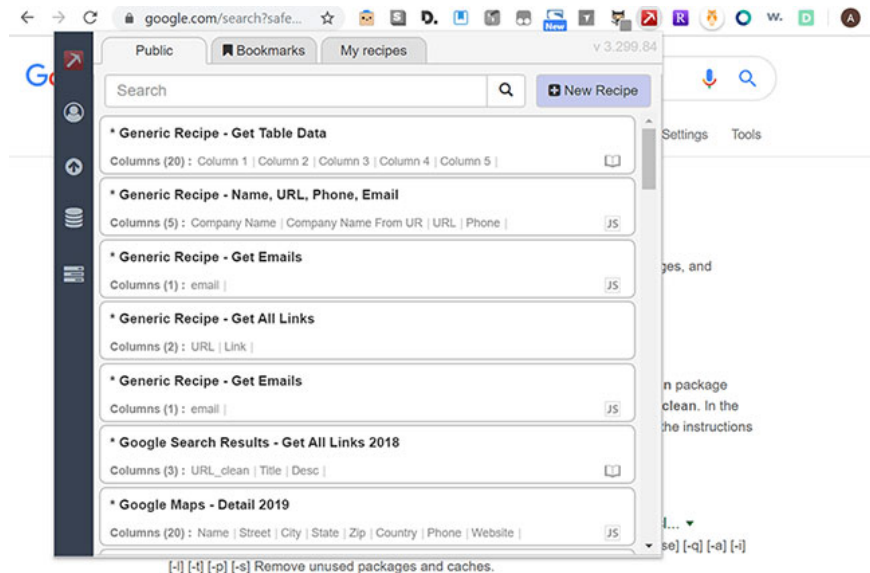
google.com/search?safe...

New

A

Public | Bookmarks | My recipes

v 3.299.84

Search

New Recipe

* Generic Recipe - Get Table Data
Columns (20) : Column 1 | Column 2 | Column 3 | Column 4 | Column 5 |

* Generic Recipe - Name, URL, Phone, Email
Columns (5) : Company Name | Company Name From UR | URL | Phone |
JS

* Generic Recipe - Get Emails
Columns (1) : email |
JS

* Generic Recipe - Get All Links
Columns (2) : URL | Link |

* Generic Recipe - Get Emails
Columns (1) : email |
JS

* Google Search Results - Get All Links 2018
Columns (3) : URL_clean | Title | Desc |

* Google Maps - Detail 2019
Columns (20) : Name | Street | City | State | Zip | Country | Phone | Website |
JS

Go

Settings Tools

ges, and

n package
clean. In the
the instructions

l...
se] [-q] [-a] [-i]

[-l] [-t] [-p] [-s] Remove unused packages and caches.